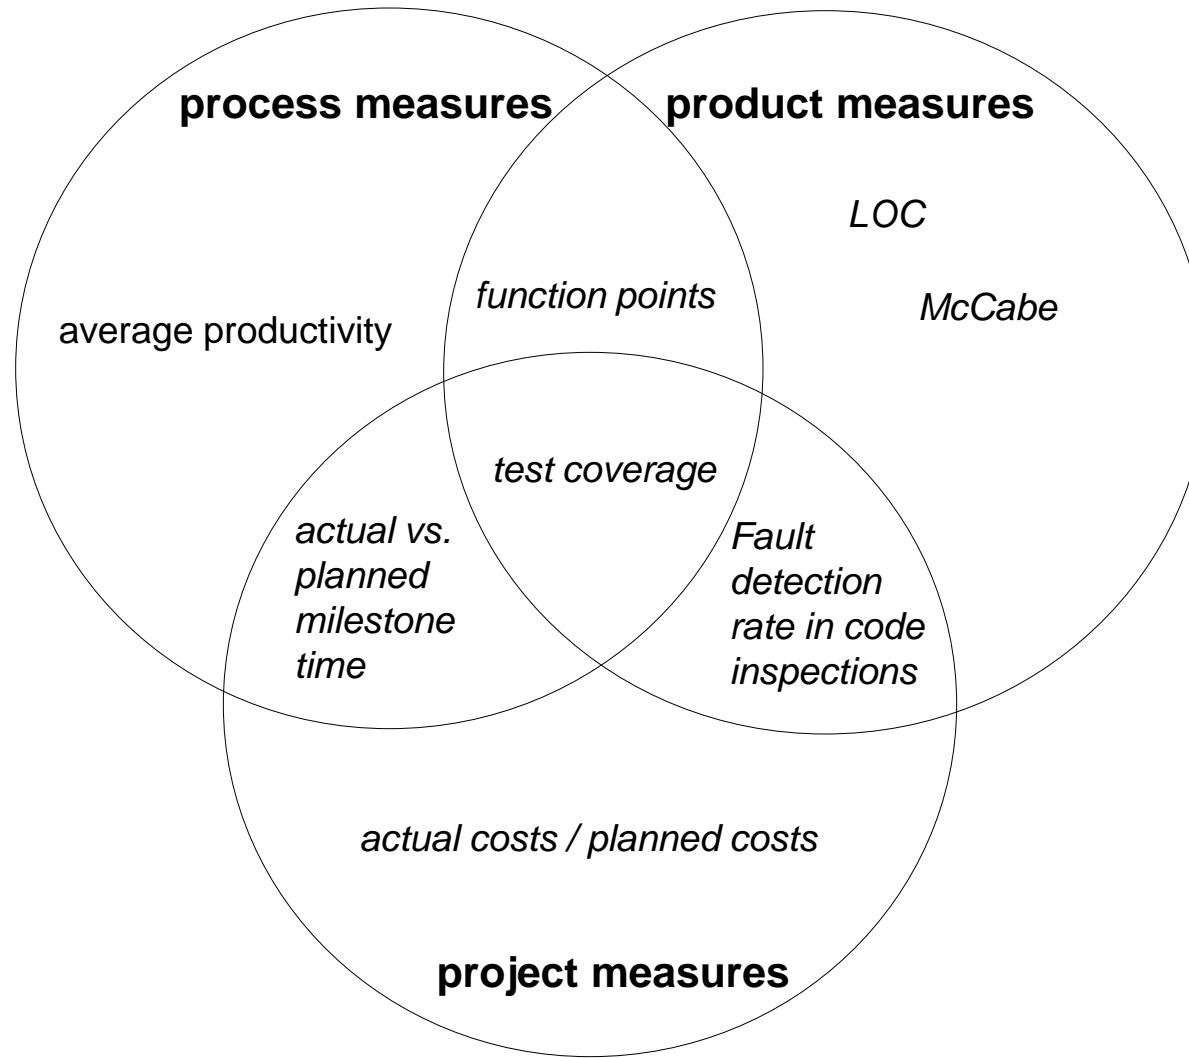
process measures

product measures

LOC

function points

McCabe

average productivity

test coverage

actual vs. planned milestone time

Fault detection rate in code inspections

actual costs / planned costs

project measures